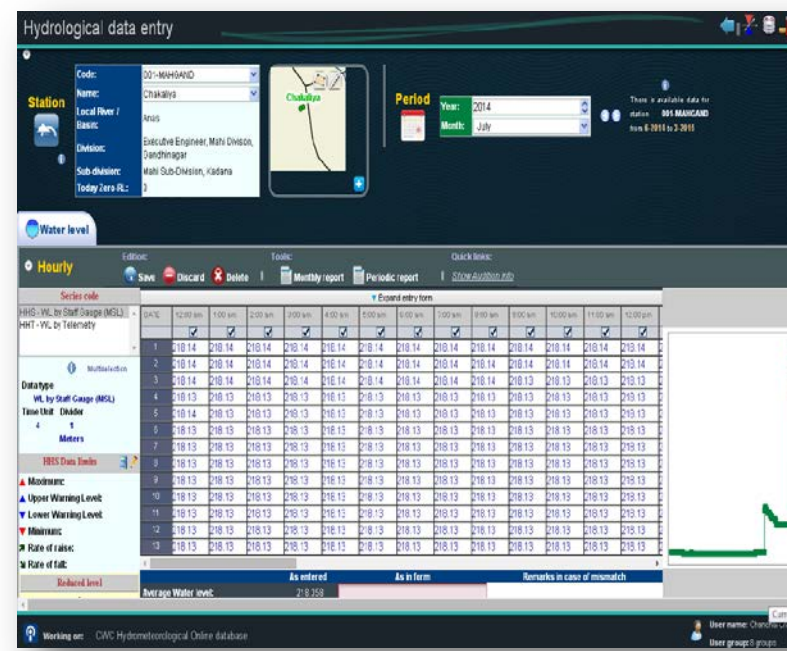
Hydrological data entry

Station

Code: 001-MAHGAND
Name: Chakaliya
Local River / Basin: Anas
Division: Executive Engineer, Mahi Division, Gandhinagar
Sub division: Mahi Sub-Division, Kadana
Today Zero-RL: 0

Chakaliya

Period
Year: 2014
Month: July

There is available data for station 001-MAHGAND from 6-2014 to 3-2015

Water level

Hourly

Edition: Save Discard Delete
Tools: Monthly report Periodic report
Quick links: Show Audition info

Series code
HHS - WL by Staff Gauge (MSL)
HHT - WL by Telemetry

Multiselection

Datatype
WL by Staff Gauge (MSL)
Time Unit Divider
4 1
Meters

HHS Data limits
Maximum:
Upper Warning Level:
Lower Warning Level:
Minimum:
Rate of raise:
Rate of fall:

Reduced level

Expand entry form

| DATE | 12:00 am | 1:00 am | 2:00 am | 3:00 am | 4:00 am | 5:00 am | 6:00 am | 7:00 am | 8:00 am | 9:00 am | 10:00 am | 11:00 am | 12:00 pm |
|---|---|---|---|---|---|---|---|---|---|---|---|---|---|
| | ☑ | ☑ | ☑ | ☑ | ☑ | ☑ | ☑ | ☑ | ☑ | ☑ | ☑ | ☑ | ☑ |
| 1 | 218.14 | 218.14 | 218.14 | 218.14 | 218.14 | 218.14 | 218.14 | 218.14 | 218.14 | 218.14 | 218.14 | 218.14 | 218.14 |
| 2 | 218.14 | 218.14 | 218.14 | 218.14 | 218.14 | 218.14 | 218.14 | 218.14 | 218.14 | 218.14 | 218.14 | 218.14 | 218.14 |
| 3 | 218.14 | 218.14 | 218.14 | 218.14 | 218.14 | 218.14 | 218.14 | 218.14 | 218.13 | 218.13 | 218.13 | 218.13 | 218.13 |
| 4 | 218.13 | 218.13 | 218.13 | 218.13 | 218.13 | 218.13 | 218.13 | 218.13 | 218.13 | 218.13 | 218.13 | 218.13 | 218.13 |
| 5 | 218.14 | 218.13 | 218.13 | 218.13 | 218.13 | 218.13 | 218.13 | 218.13 | 218.13 | 218.13 | 218.13 | 218.13 | 218.13 |
| 6 | 218.13 | 218.13 | 218.13 | 218.13 | 218.13 | 218.13 | 218.13 | 218.13 | 218.13 | 218.13 | 218.13 | 218.13 | 218.13 |
| 7 | 218.13 | 218.13 | 218.13 | 218.13 | 218.13 | 218.13 | 218.13 | 218.13 | 218.13 | 218.13 | 218.13 | 218.13 | 218.13 |
| 8 | 218.13 | 218.13 | 218.13 | 218.13 | 218.13 | 218.13 | 218.13 | 218.13 | 218.13 | 218.13 | 218.13 | 218.13 | 218.13 |
| 9 | 218.13 | 218.13 | 218.13 | 218.13 | 218.13 | 218.13 | 218.13 | 218.13 | 218.13 | 218.13 | 218.13 | 218.13 | 218.13 |
| 10 | 218.13 | 218.13 | 218.13 | 218.13 | 218.13 | 218.13 | 218.13 | 218.13 | 218.13 | 218.13 | 218.13 | 218.13 | 218.13 |
| 11 | 218.13 | 218.13 | 218.13 | 218.13 | 218.13 | 218.13 | 218.13 | 218.13 | 218.13 | 218.13 | 218.13 | 218.13 | 218.13 |
| 12 | 218.13 | 218.13 | 218.13 | 218.13 | 218.13 | 218.13 | 218.13 | 218.13 | 218.13 | 218.13 | 218.13 | 218.13 | 218.13 |
| 13 | 218.13 | 218.13 | 218.13 | 218.13 | 218.13 | 218.13 | 218.13 | 218.13 | 218.13 | 218.13 | 218.13 | 218.13 | 218.13 |

| | As entered | As in form | Remarks in case of mismatch |
|---|---|---|---|
| Average Water level: | 218.358 | | |

Working on: CWC Hydrometeorological Online database

User name: Chandra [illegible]
User group: 8 groups